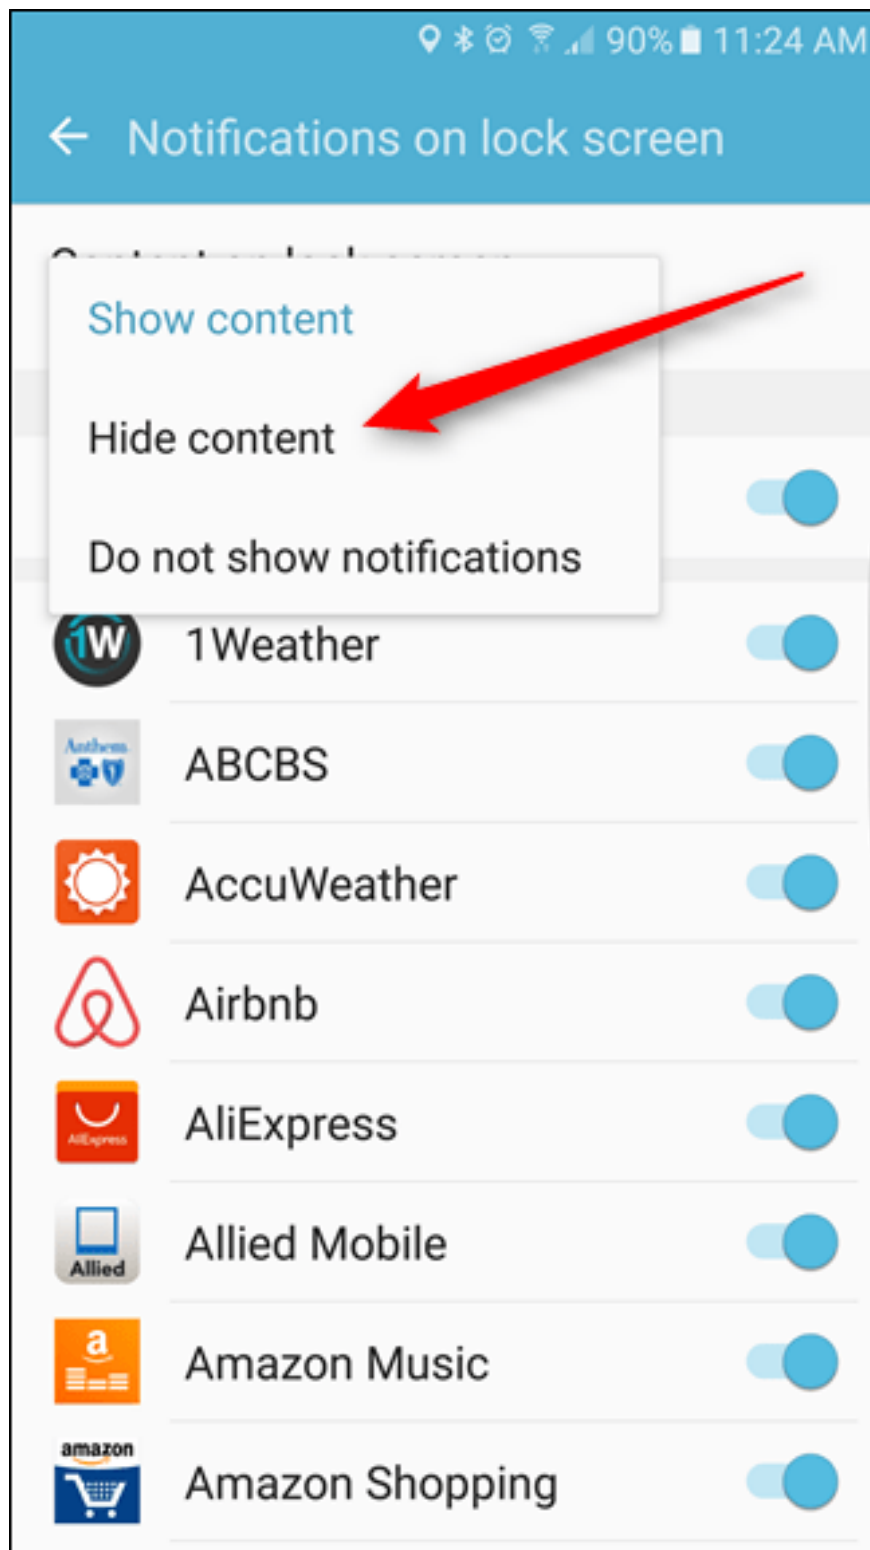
90% 11:24 AM

Notifications on lock screen

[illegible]

Show content

Hide content

Do not show notifications

1W 1Weather

Anthem ABCBS

AccuWeather

Airbnb

AliExpress AliExpress

Allied Allied Mobile

a Amazon Music

amazon Amazon Shopping